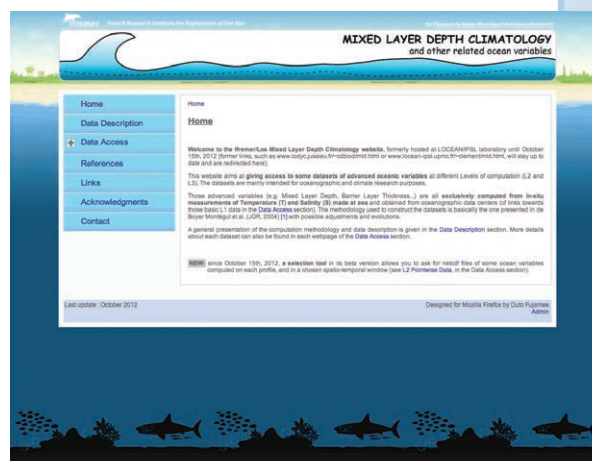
Ifremer French Research Institute for Exploration of the Sea

MIXED LAYER DEPTH CLIMATOLOGY
and other related ocean variables

Home
Data Description
Data Access
References
Links
Acknowledgments
Contact

Home

Home

Welcome to the Ifremer/Los Mixed Layer Depth Climatology website, formerly hosted at LOCEAN/IPSL laboratory until October 15th, 2012 (former links, such as www.lodyc.jussieu.fr/~cdblod/mld.html or www.locean-ipsl.upmc.fr/~clement/mld.html, will stay up to date and are redirected here).

This website aims at giving access to some datasets of advanced oceanic variables at different Levels of computation (L2 and L3). The datasets are mainly intended for oceanographic and climate research purposes.

Those advanced variables (e.g. Mixed Layer Depth, Barrier Layer Thickness...) are all exclusively computed from in-situ measurements of Temperature (T) and Salinity (S) made at sea and obtained from oceanographic data centers (cf links towards those basic L1 data in the Data Access section). The methodology used to construct the datasets is basically the one presented in de Boyer Montégut et al. (JGR, 2004) [1] with possible adjustments and evolutions.

A general presentation of the computation methodology and data description is given in the Data Description section. More details about each dataset can also be found in each webpage of the Data Access section.

NEW since October 15th, 2012, a selection tool in its beta version allows you to ask for netcdf files of some ocean variables computed on each profile, and in a chosen spatio-temporal window (see L2 Pointwise Data, in the Data Access section).

Last update : October 2012

Designed for Mozilla Firefox by Dulo Fujames
Admin